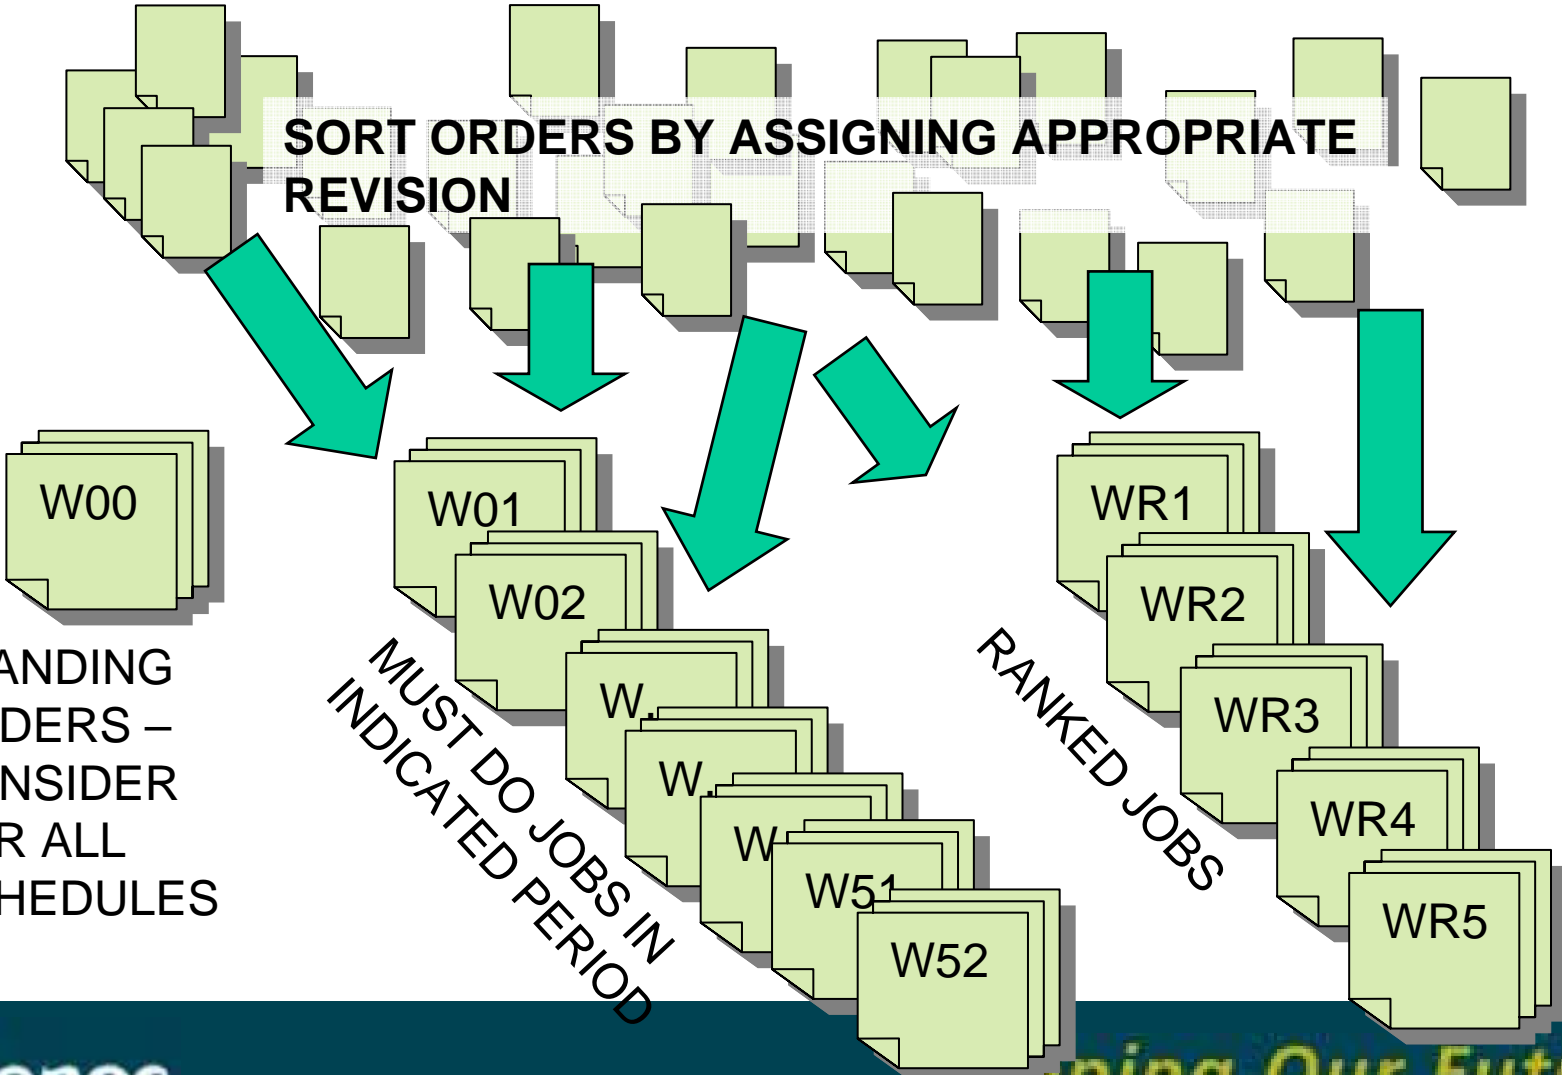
SORT ORDERS BY ASSIGNING APPROPRIATE REVISION

W00

ANDING
DERS –
NSIDER
R ALL
HEDULES

W01

W02

W.

W.

W

W51

W52

MUST DO JOBS IN INDICATED PERIOD

WR1

WR2

WR3

WR4

WR5

RANKED JOBS

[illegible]

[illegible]ning Our Fut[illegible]